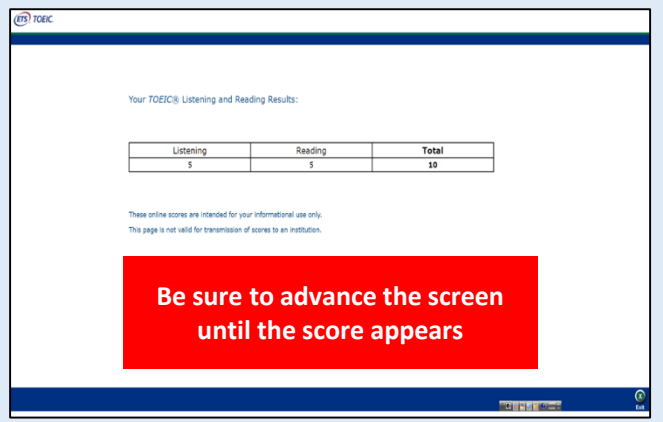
ETS TOEIC.

Your TOEIC® Listening and Reading Results:

| Listening | Reading | Total |
|---|---|---|
| 5 | 5 | 10 |

These online scores are intended for your informational use only.

This page is not valid for transmission of scores to an institution.

Be sure to advance the screen until the score appears

Exit